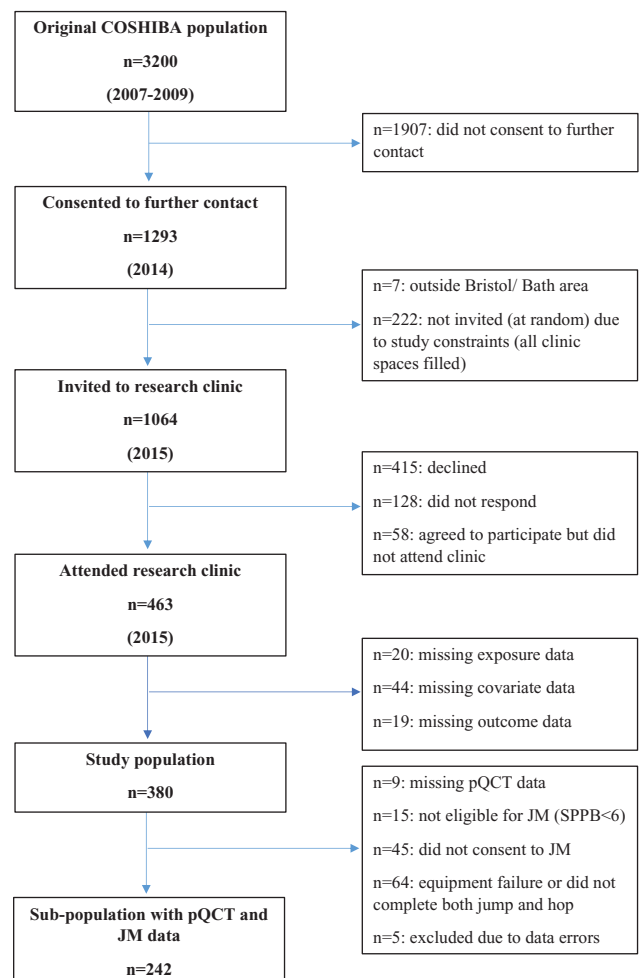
Original COSHIBA population

n=3200

(2007-2009)

n=1907: did not consent to further contact

Consented to further contact

n=1293

(2014)

n=7: outside Bristol/ Bath area

n=222: not invited (at random) due to study constraints (all clinic spaces filled)

Invited to research clinic

n=1064

(2015)

n=415: declined

n=128: did not respond

n=58: agreed to participate but did not attend clinic

Attended research clinic

n=463

(2015)

n=20: missing exposure data

n=44: missing covariate data

n=19: missing outcome data

Study population

n=380

n=9: missing pQCT data

n=15: not eligible for JM (SPPB<6)

n=45: did not consent to JM

n=64: equipment failure or did not complete both jump and hop

n=5: excluded due to data errors

Sub-population with pQCT and JM data

n=242